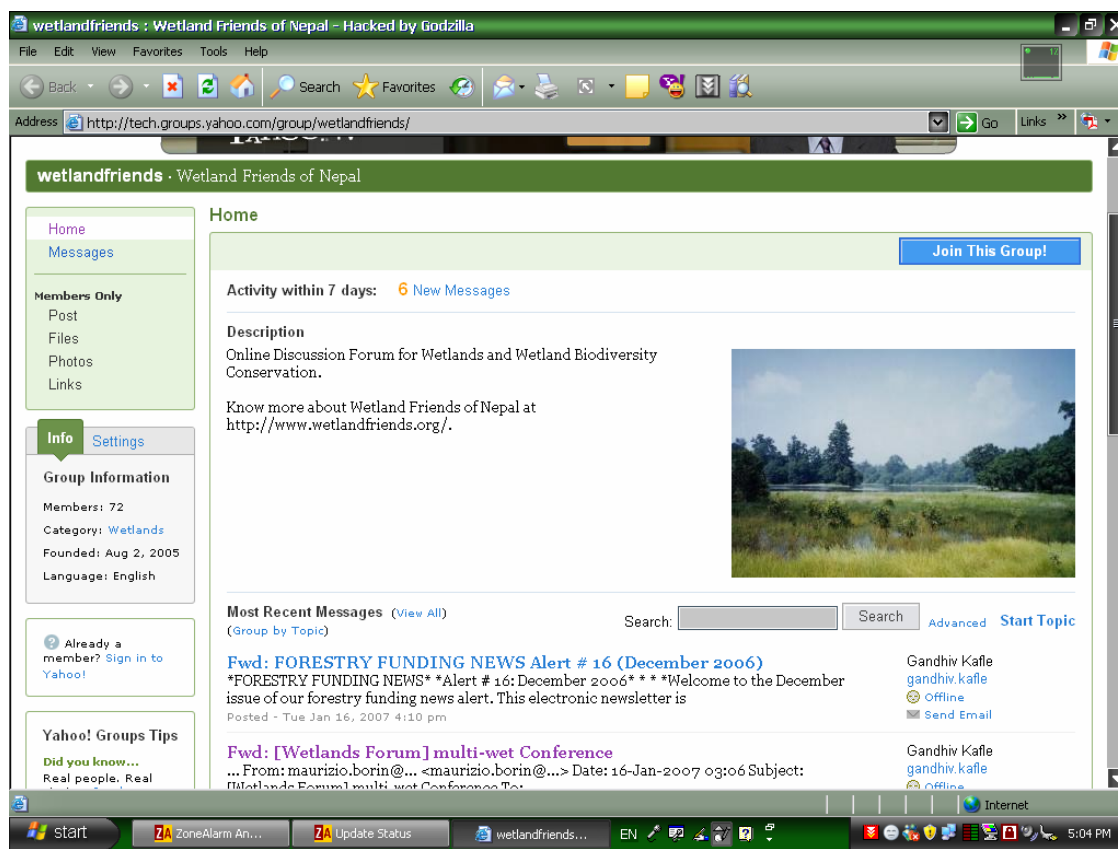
wetlandfriends : Wetland Friends of Nepal - Hacked by Godzilla

File Edit View Favorites Tools Help

Back Search Favorites

Address http://tech.groups.yahoo.com/group/wetlandfriends/ Go Links

wetlandfriends · Wetland Friends of Nepal

Home
Messages

Members Only
Post
Files
Photos
Links

Info Settings

Group Information

Members: 72
Category: Wetlands
Founded: Aug 2, 2005
Language: English

Already a member? Sign in to Yahoo!

Yahoo! Groups Tips

Did you know...
Real people. Real

Home

Join This Group!

Activity within 7 days: 6 New Messages

Description

Online Discussion Forum for Wetlands and Wetland Biodiversity Conservation.

Know more about Wetland Friends of Nepal at http://www.wetlandfriends.org/.

Most Recent Messages (View All)
(Group by Topic)

Search: Search Advanced Start Topic

Fwd: FORESTRY FUNDING NEWS Alert # 16 (December 2006)
*FORESTRY FUNDING NEWS* *Alert # 16: December 2006* * * *Welcome to the December issue of our forestry funding news alert. This electronic newsletter is
Posted - Tue Jan 16, 2007 4:10 pm

Gandhiv Kafle
gandhiv.kafle
Offline
Send Email

Fwd: [Wetlands Forum] multi-wet Conference
... From: maurizio.borin@... <maurizio.borin@...> Date: 16-Jan-2007 03:06 Subject: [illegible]

Gandhiv Kafle
gandhiv.kafle
Offline

Internet

start ZoneAlarm An... Update Status wetlandfriends... EN 5:04 PM